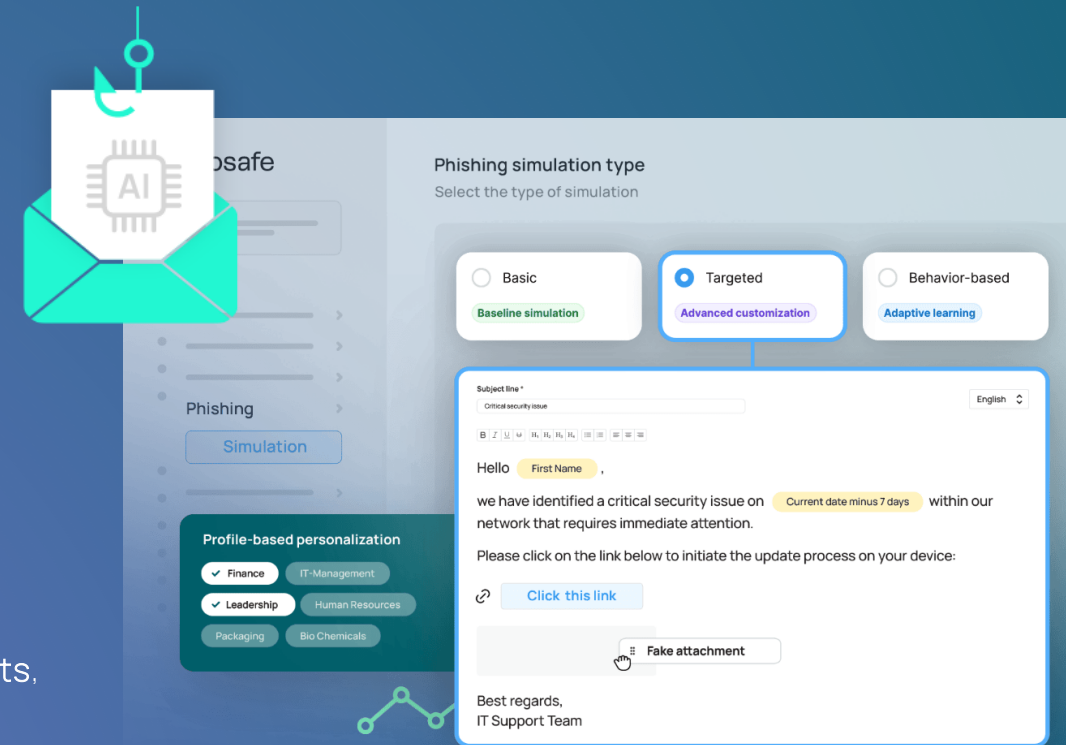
AI

osafe

Phishing simulation type

Select the type of simulation

Basic
Baseline simulation

Targeted
Advanced customization

Behavior-based
Adaptive learning

Phishing

Simulation

Subject line *
Critical security issue

English

B I U S H₁ H₂ H₃ H₄

Hello First Name ,

we have identified a critical security issue on Current date minus 7 days within our network that requires immediate attention.

Please click on the link below to initiate the update process on your device:

Click this link

Fake attachment

Best regards,
IT Support Team

Profile-based personalization

Finance
IT-Management
Leadership
Human Resources
Packaging
Bio Chemicals

ts,